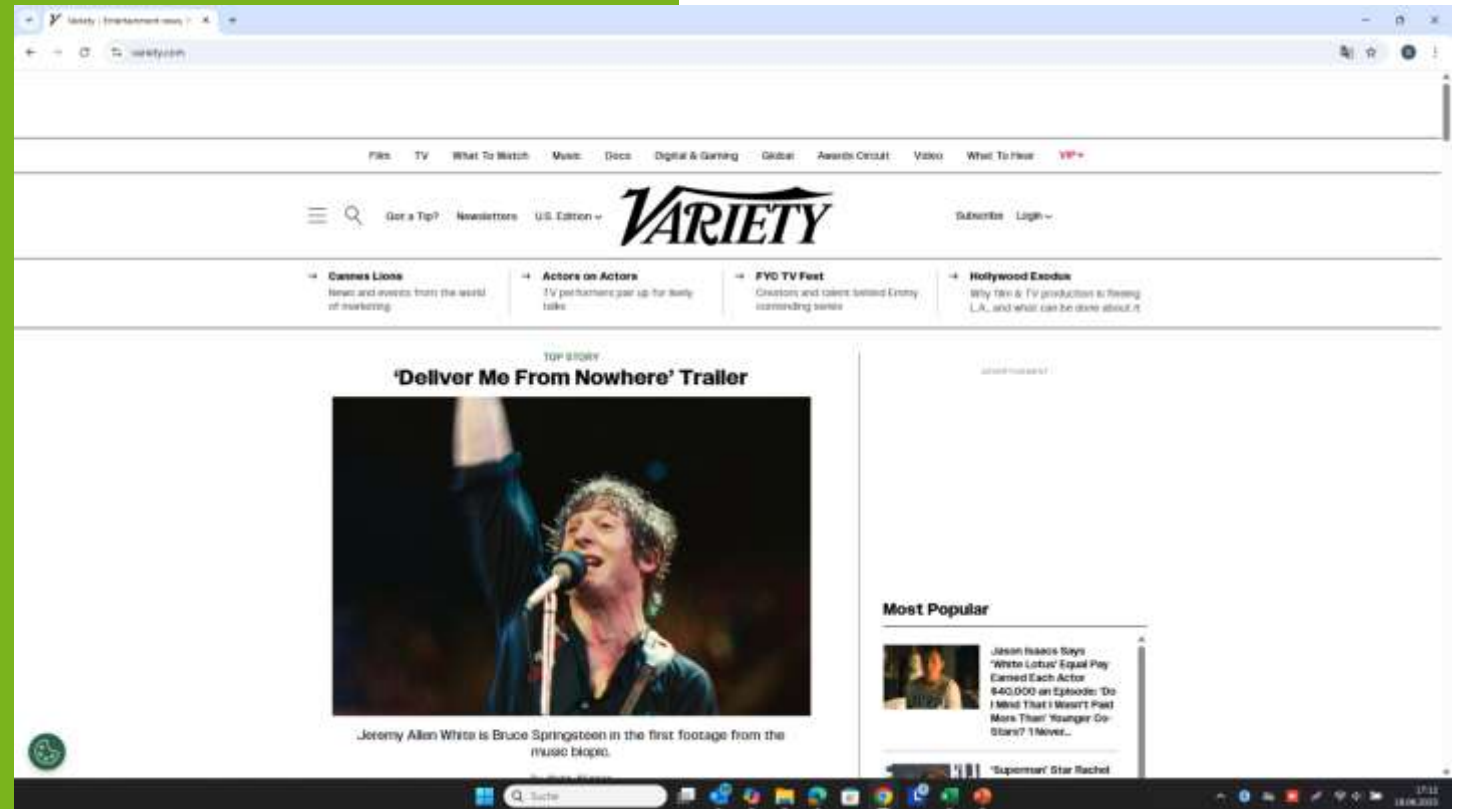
Variety | Entertainment news

variety.com

Film TV What To Watch Music Docs Digital & Gaming Global Awards Circuit Video What To Hear VIP+

Got a Tip? Newsletters U.S. Edition

VARIETY

Subscribe Login

→ Cannes Lions
News and events from the world of marketing

→ Actors on Actors
TV performers pair up for lively talks

→ FYC TV Fest
Creators and talent behind Emmy contending series

→ Hollywood Exodus
Why film & TV production is fleeing L.A., and what can be done about it

TOP STORY
'Deliver Me From Nowhere' Trailer

Jeremy Allen White is Bruce Springsteen in the first footage from the music biopic.

ADVERTISEMENT

Most Popular

Jason Isaacs Says 'White Lotus' Equal Pay Earned Each Actor $40,000 an Episode: 'Do I Mind That I Wasn't Paid More Than' Younger Co-Stars? 'I Never...

'Superman' Star Rachel

Suche